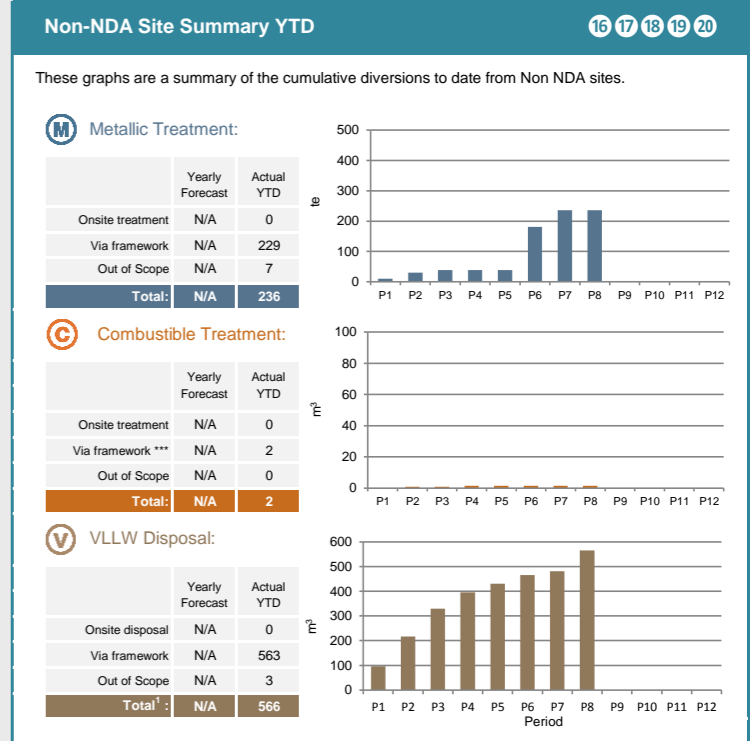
Non-NDA Site Summary YTD

16 17 18 19 20

These graphs are a summary of the cumulative diversions to date from Non NDA sites.

M Metallic Treatment:

| | Yearly Forecast | Actual YTD |
|---|---|---|
| Onsite treatment | N/A | 0 |
| Via framework | N/A | 229 |
| Out of Scope | N/A | 7 |
| Total: | N/A | 236 |

500
400
300
200
100
0
te
P1 P2 P3 P4 P5 P6 P7 P8 P9 P10 P11 P12

C Combustible Treatment:

| | Yearly Forecast | Actual YTD |
|---|---|---|
| Onsite treatment | N/A | 0 |
| Via framework *** | N/A | 2 |
| Out of Scope | N/A | 0 |
| Total: | N/A | 2 |

100
80
60
40
20
0
$m^3$
P1 P2 P3 P4 P5 P6 P7 P8 P9 P10 P11 P12

V VLLW Disposal:

| | Yearly Forecast | Actual YTD |
|---|---|---|
| Onsite disposal | N/A | 0 |
| Via framework | N/A | 563 |
| Out of Scope | N/A | 3 |
| Total$^1$ : | N/A | 566 |

600
500
400
300
200
100
0
$m^3$
P1 P2 P3 P4 P5 P6 P7 P8 P9 P10 P11 P12
Period